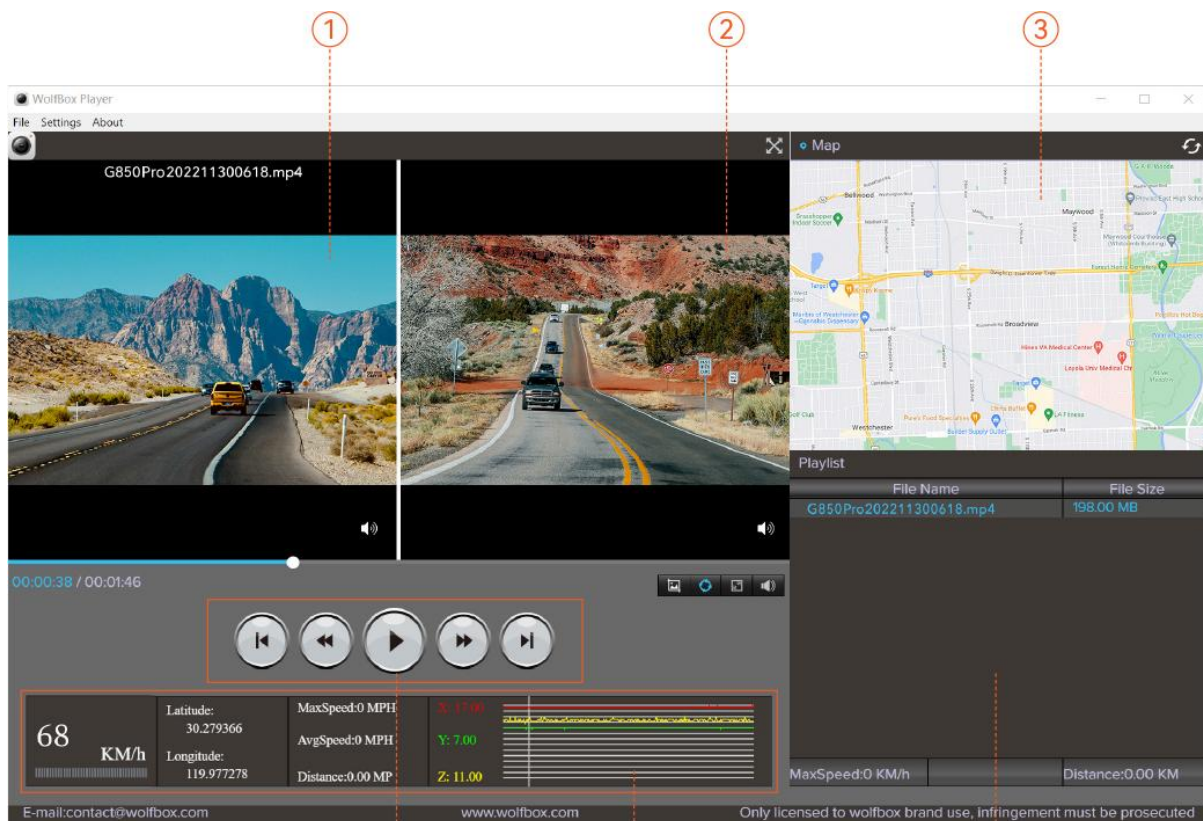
①
②
③

WolfBox Player
File Settings About

G850Pro202211300618.mp4

Map

Bellwood
Maywood
Broadview
Hines VA Medical Center
Loyola Univ Medical Ctr
Westchester
LA Fitness
Target

Playlist

| File Name | File Size |
|---|---|
| G850Pro202211300618.mp4 | 198.00 MB |

00:00:38 / 00:01:46

68
KM/h

Latitude:
30.279366
Longitude:
119.977278

MaxSpeed:0 MPH
AvgSpeed:0 MPH
Distance:0.00 MP

X: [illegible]
Y: 7.00
Z: 11.00

MaxSpeed:0 KM/h
Distance:0.00 KM

E-mail:contact@wolfbox.com
www.wolfbox.com
Only licensed to wolfbox brand use, infringement must be prosecuted